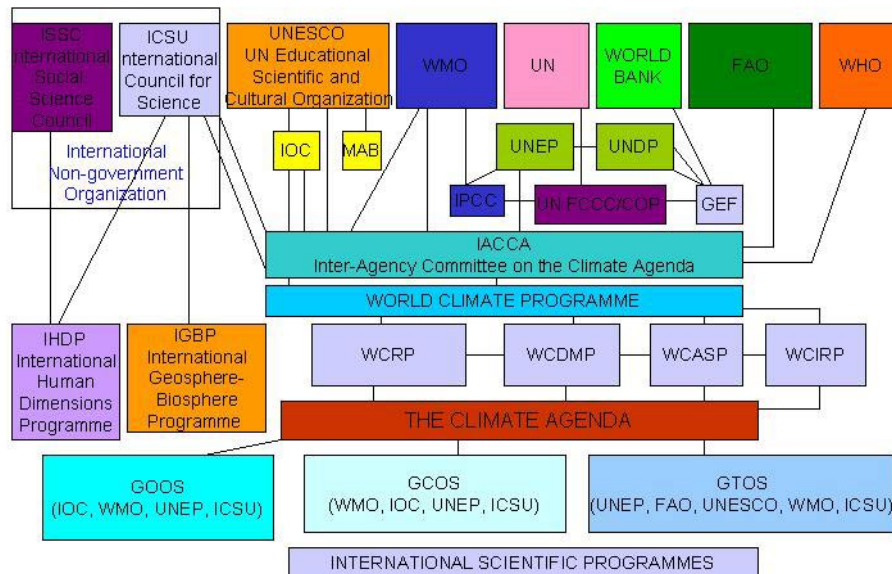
ISSC International Social Science Council

ICSU International Council for Science

International Non-government Organization

UNESCO UN Educational Scientific and Cultural Organization

WMO

UN

WORLD BANK

FAO

WHO

IOC

MAB

UNEP

UNDP

IPCC

UN FCCC/COP

GEF

IACCA
Inter-Agency Committee on the Climate Agenda

WORLD CLIMATE PROGRAMME

IHDP International Human Dimensions Programme

IGBP International Geosphere-Biosphere Programme

WCRP

WCDMP

WCASP

WCIRP

THE CLIMATE AGENDA

GOOS
(IOC, WMO, UNEP, ICSU)

GCOS
(WMO, IOC, UNEP, ICSU)

GTOS
(UNEP, FAO, UNESCO, WMO, ICSU)

INTERNATIONAL SCIENTIFIC PROGRAMMES